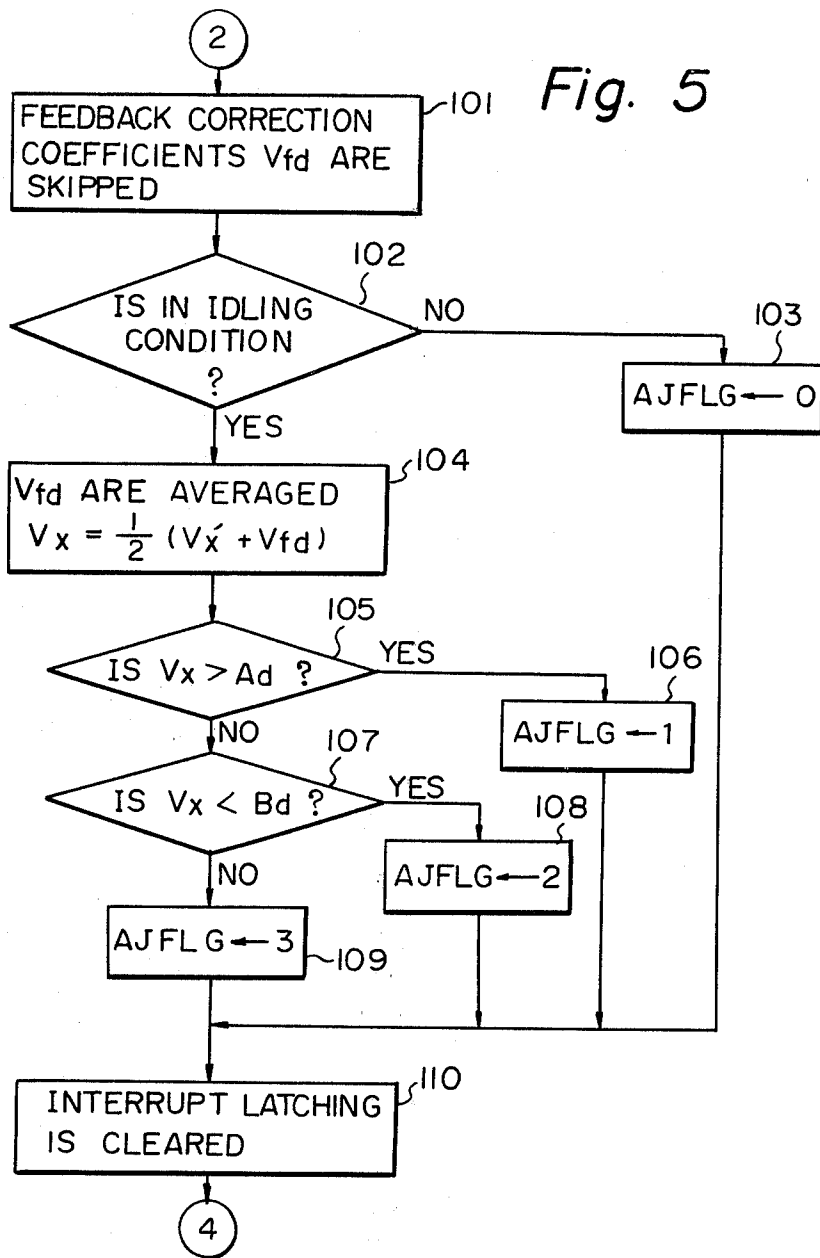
2

Fig. 5

FEEDBACK CORRECTION COEFFICIENTS Vfd ARE SKIPPED

101

102

IS IN IDLING CONDITION ?

NO

103

AJFLG ← 0

YES

Vfd ARE AVERAGED
$V_x = \frac{1}{2}(V_x' + V_{fd})$

104

105

IS Vx > Ad ?

YES

106

AJFLG ← 1

NO

107

IS Vx < Bd ?

YES

108

AJFLG ← 2

NO

AJFLG ← 3

109

INTERRUPT LATCHING IS CLEARED

110

4